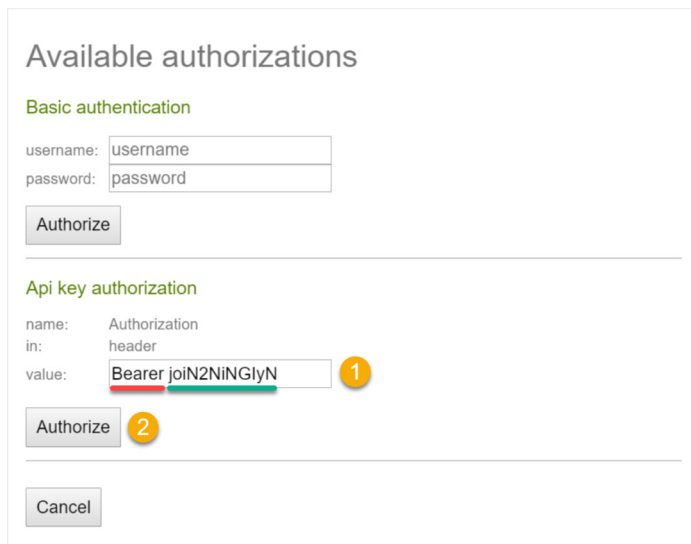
Available authorizations

Basic authentication

username: username
password: password

Authorize

Api key authorization

name: Authorization
in: header
value: Bearer joiN2NiNGIyN

1

Authorize

2

Cancel